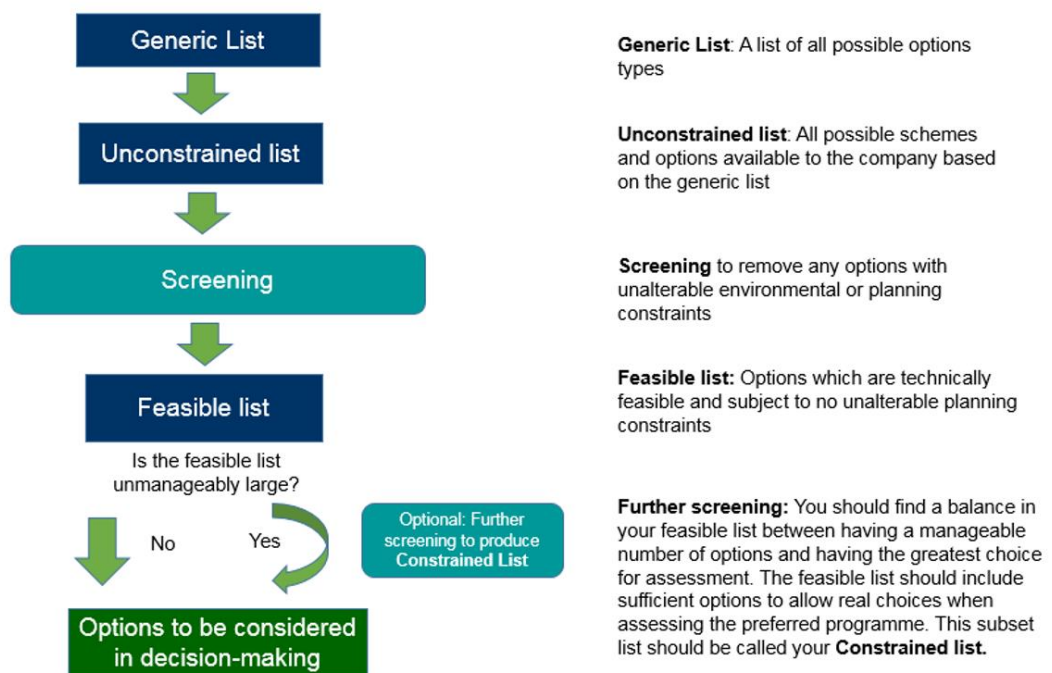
Generic List

Unconstrained list

Screening

Feasible list

Is the feasible list unmanageably large?

No

Yes

Optional: Further screening to produce Constrained List

Options to be considered in decision-making

Generic List: A list of all possible options types

Unconstrained list: All possible schemes and options available to the company based on the generic list

Screening to remove any options with unalterable environmental or planning constraints

Feasible list: Options which are technically feasible and subject to no unalterable planning constraints

Further screening: You should find a balance in your feasible list between having a manageable number of options and having the greatest choice for assessment. The feasible list should include sufficient options to allow real choices when assessing the preferred programme. This subset list should be called your Constrained list.